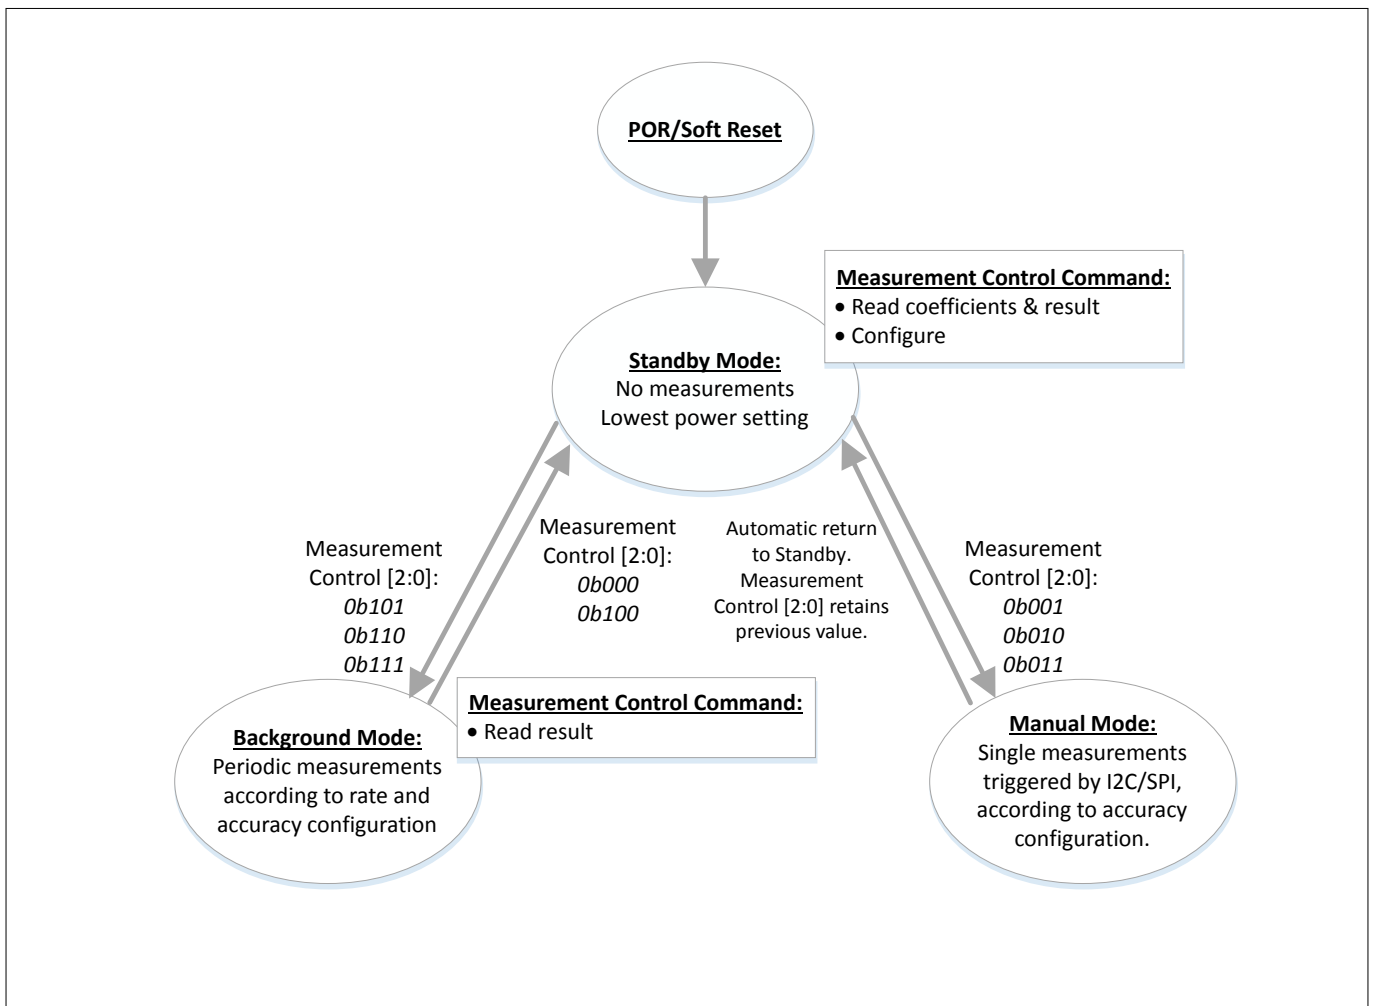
POR/Soft Reset

Measurement Control Command:
• Read coefficients & result
• Configure

Standby Mode:
No measurements
Lowest power setting

Measurement Control [2:0]:
0b101
0b110
0b111

Measurement Control [2:0]:
0b000
0b100

Automatic return to Standby. Measurement Control [2:0] retains previous value.

Measurement Control [2:0]:
0b001
0b010
0b011

Measurement Control Command:
• Read result

Background Mode:
Periodic measurements according to rate and accuracy configuration

Manual Mode:
Single measurements triggered by I2C/SPI, according to accuracy configuration.